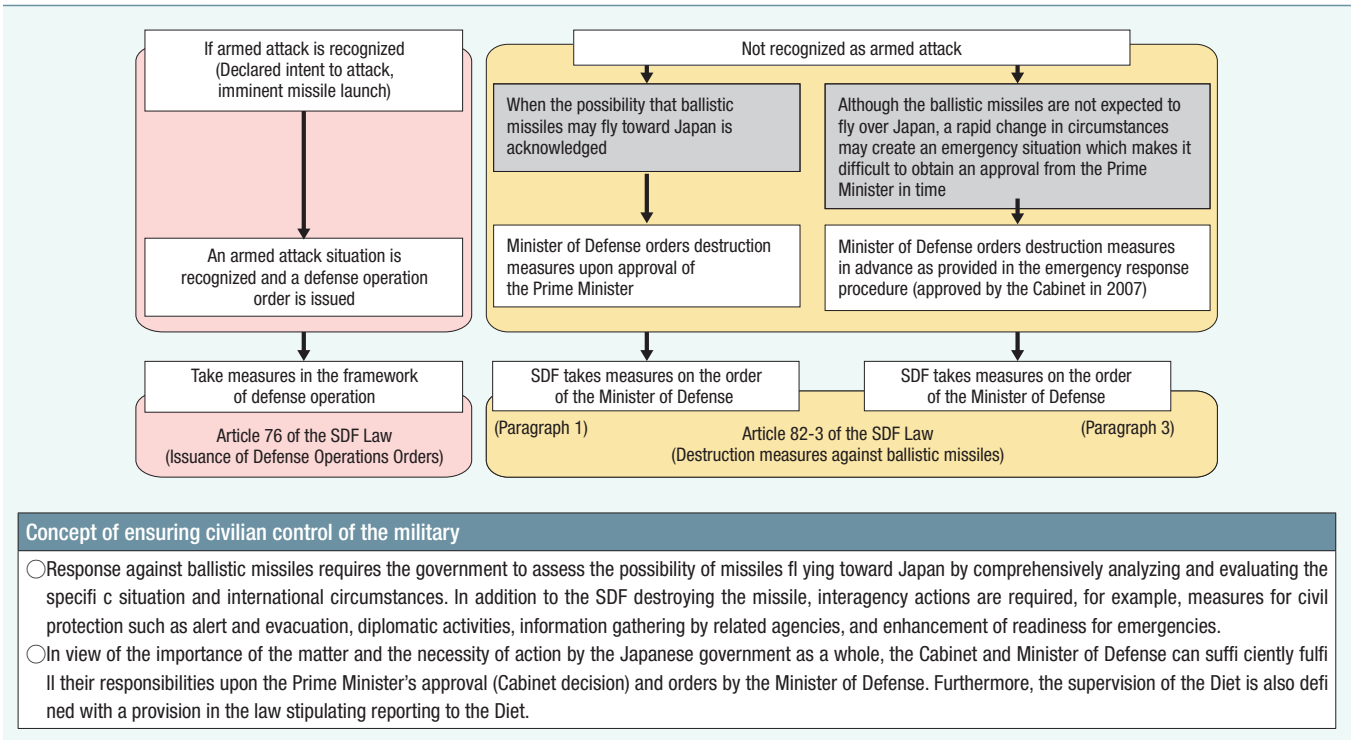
If armed attack is recognized (Declared intent to attack, imminent missile launch)

An armed attack situation is recognized and a defense operation order is issued

Take measures in the framework of defense operation

Article 76 of the SDF Law (Issuance of Defense Operations Orders)

Not recognized as armed attack

When the possibility that ballistic missiles may fly toward Japan is acknowledged

Minister of Defense orders destruction measures upon approval of the Prime Minister

SDF takes measures on the order of the Minister of Defense

Although the ballistic missiles are not expected to fly over Japan, a rapid change in circumstances may create an emergency situation which makes it difficult to obtain an approval from the Prime Minister in time

Minister of Defense orders destruction measures in advance as provided in the emergency response procedure (approved by the Cabinet in 2007)

SDF takes measures on the order of the Minister of Defense

(Paragraph 1)

Article 82-3 of the SDF Law (Destruction measures against ballistic missiles)

(Paragraph 3)

Concept of ensuring civilian control of the military

◯Response against ballistic missiles requires the government to assess the possibility of missiles fl ying toward Japan by comprehensively analyzing and evaluating the specifi c situation and international circumstances. In addition to the SDF destroying the missile, interagency actions are required, for example, measures for civil protection such as alert and evacuation, diplomatic activities, information gathering by related agencies, and enhancement of readiness for emergencies.

◯In view of the importance of the matter and the necessity of action by the Japanese government as a whole, the Cabinet and Minister of Defense can suffi ciently fulfi ll their responsibilities upon the Prime Minister's approval (Cabinet decision) and orders by the Minister of Defense. Furthermore, the supervision of the Diet is also defi ned with a provision in the law stipulating reporting to the Diet.